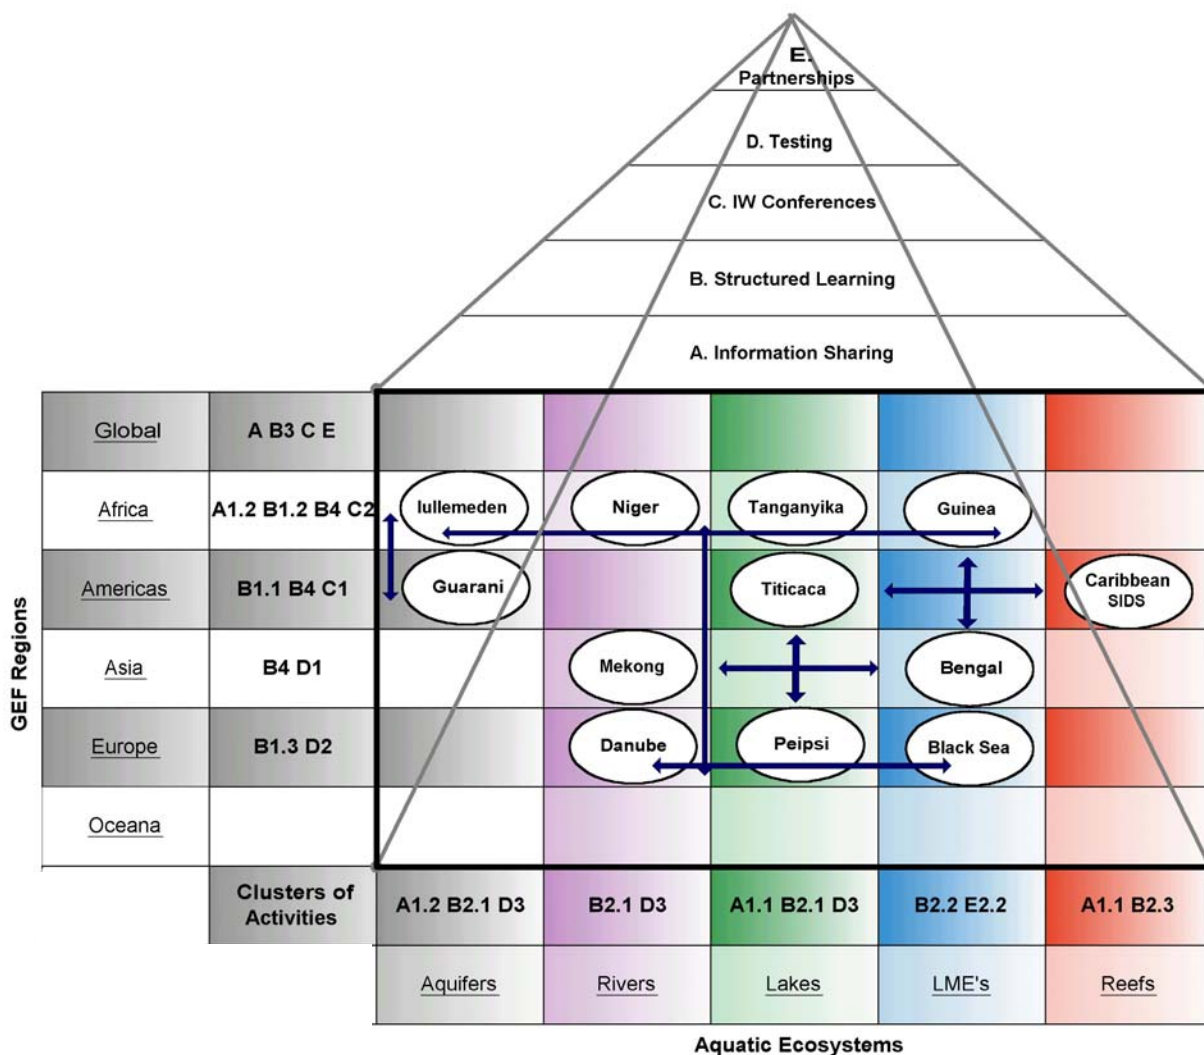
E. Partnerships

D. Testing

C. IW Conferences

B. Structured Learning

A. Information Sharing

GEF Regions

| Global | A B3 C E | | | | | |
|---|---|---|---|---|---|---|
| Africa | A1.2 B1.2 B4 C2 | Iullemeden | Niger | Tanganyika | Guinea | |
| Americas | B1.1 B4 C1 | Guarani | | Titicaca | | Caribbean SIDS |
| Asia | B4 D1 | | Mekong | | Bengal | |
| Europe | B1.3 D2 | | Danube | Peipsi | Black Sea | |
| Oceana | | | | | | |
| | Clusters of Activities | A1.2 B2.1 D3 | B2.1 D3 | A1.1 B2.1 D3 | B2.2 E2.2 | A1.1 B2.3 |
| | | Aquifers | Rivers | Lakes | LME's | Reefs |

Aquatic Ecosystems